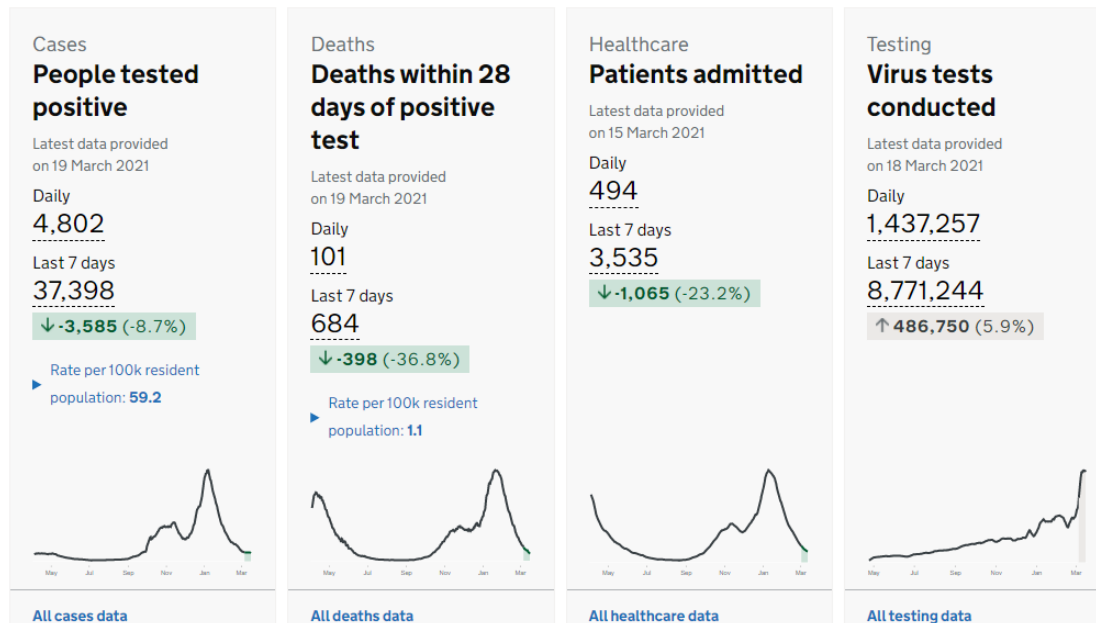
Cases
People tested positive

Latest data provided on 19 March 2021

Daily
4,802

Last 7 days
37,398

↓ -3,585 (-8.7%)

Rate per 100k resident population: 59.2

May Jul Sep Nov Jan Mar

All cases data

Deaths
Deaths within 28 days of positive test

Latest data provided on 19 March 2021

Daily
101

Last 7 days
684

↓ -398 (-36.8%)

Rate per 100k resident population: 1.1

May Jul Sep Nov Jan Mar

All deaths data

Healthcare
Patients admitted

Latest data provided on 15 March 2021

Daily
494

Last 7 days
3,535

↓ -1,065 (-23.2%)

May Jul Sep Nov Jan Mar

All healthcare data

Testing
Virus tests conducted

Latest data provided on 18 March 2021

Daily
1,437,257

Last 7 days
8,771,244

↑ 486,750 (5.9%)

May Jul Sep Nov Jan Mar

All testing data